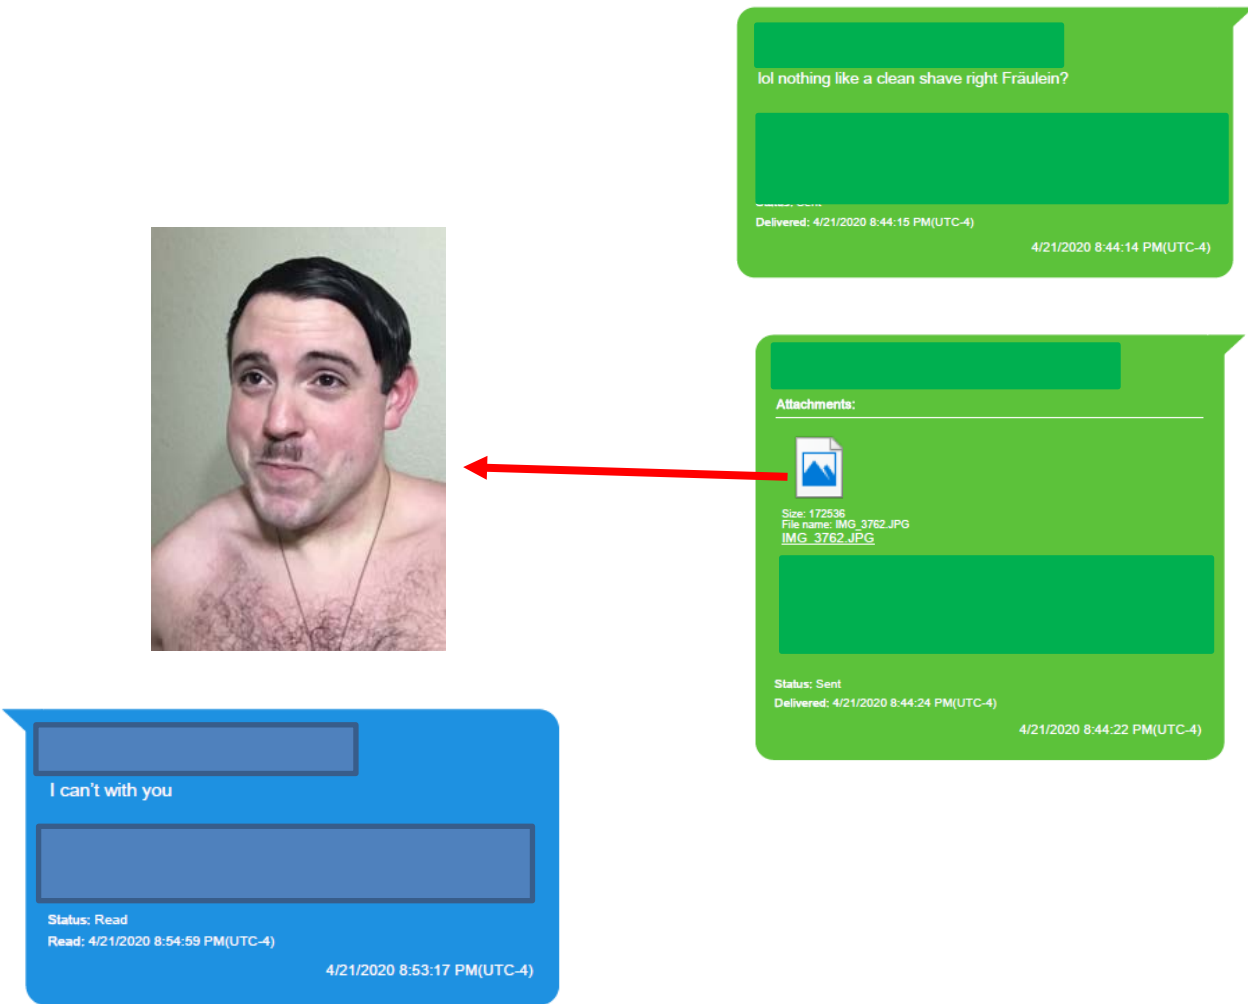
lol nothing like a clean shave right Fräulein?

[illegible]
Delivered: 4/21/2020 8:44:15 PM(UTC-4)

4/21/2020 8:44:14 PM(UTC-4)

Attachments:

Size: 172536
File name: IMG_3762.JPG
IMG_3762.JPG

Status: Sent
Delivered: 4/21/2020 8:44:24 PM(UTC-4)

4/21/2020 8:44:22 PM(UTC-4)

I can't with you

Status: Read
Read: 4/21/2020 8:54:59 PM(UTC-4)

4/21/2020 8:53:17 PM(UTC-4)